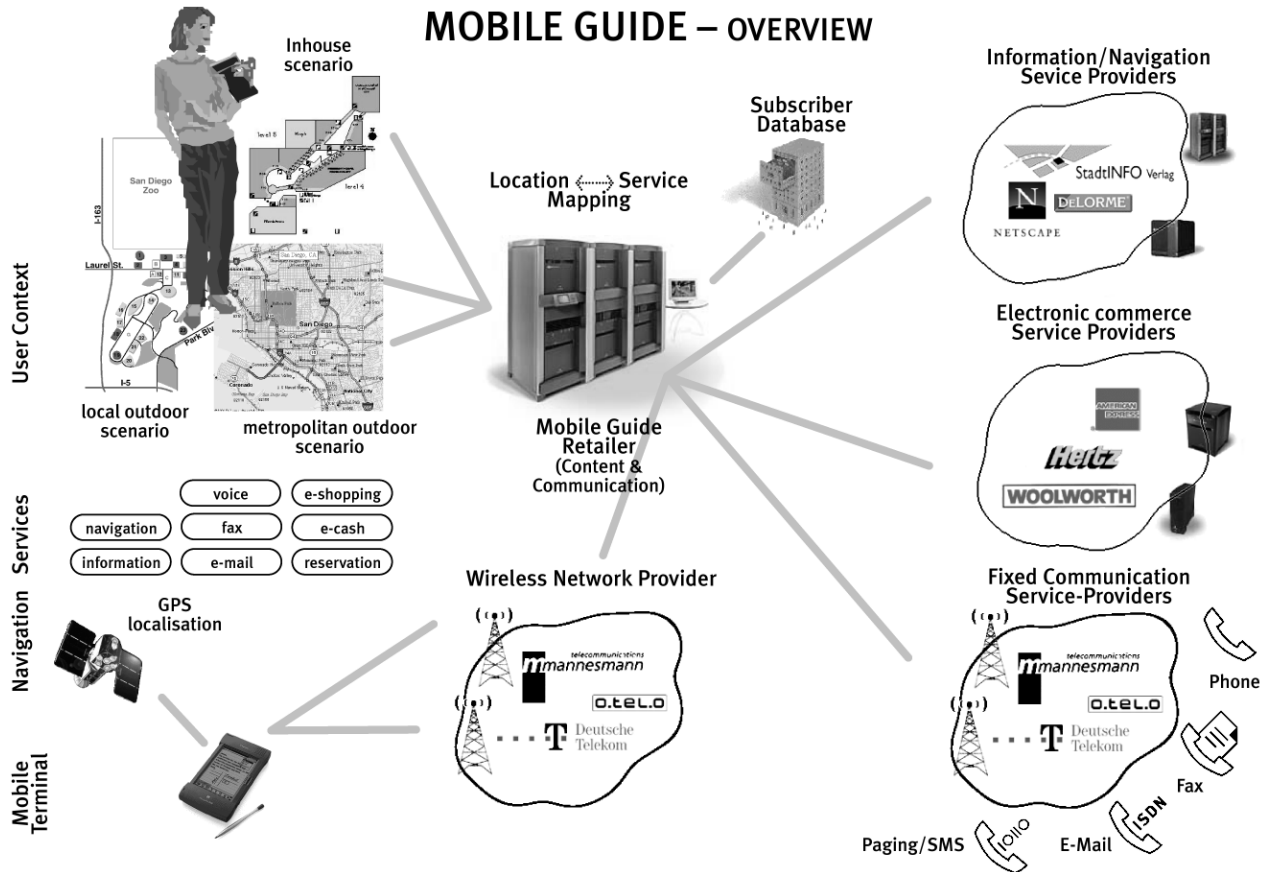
MOBILE GUIDE – OVERVIEW

User Context

Inhouse scenario

level 5

level 4

San Diego Zoo

I-163

Laurel St.

Park Blv

I-5

local outdoor scenario

San Diego

metropolitan outdoor scenario

Location ⟷ Service Mapping

Subscriber Database

Mobile Guide Retailer (Content & Communication)

Information/Navigation Service Providers

StadtINFO Verlag

N

NETSCAPE

DeLORME

Electronic commerce Service Providers

AMERICAN EXPRESS

Hertz

WOOLWORTH

Services

voice

e-shopping

navigation

fax

e-cash

information

e-mail

reservation

Navigation

GPS localisation

Mobile Terminal

Wireless Network Provider

telecommunications mannesmann

o.tel.o

Deutsche Telekom

Fixed Communication Service-Providers

telecommunications mannesmann

o.tel.o

Deutsche Telekom

Phone

Fax

ISDN

E-Mail

Paging/SMS